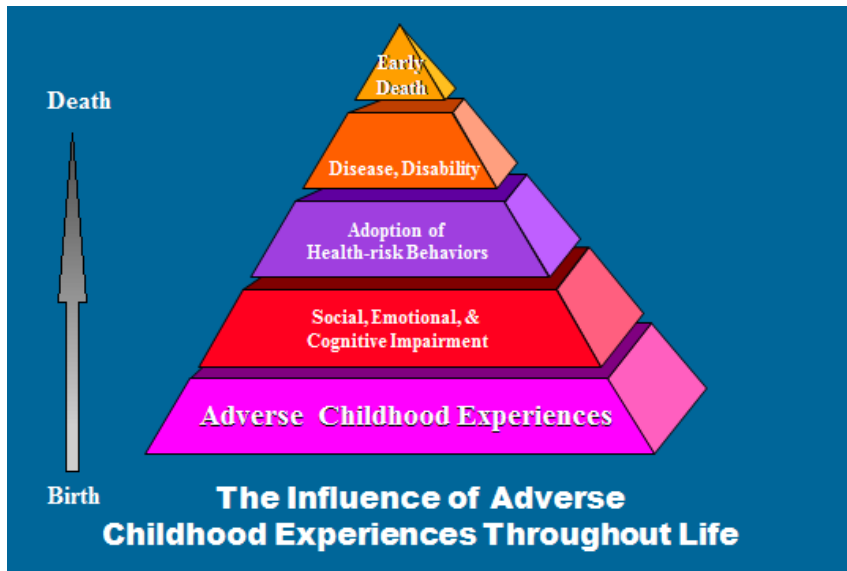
Death

Early Death

Disease, Disability

Adoption of Health-risk Behaviors

Social, Emotional, & Cognitive Impairment

Adverse Childhood Experiences

Birth

The Influence of Adverse Childhood Experiences Throughout Life